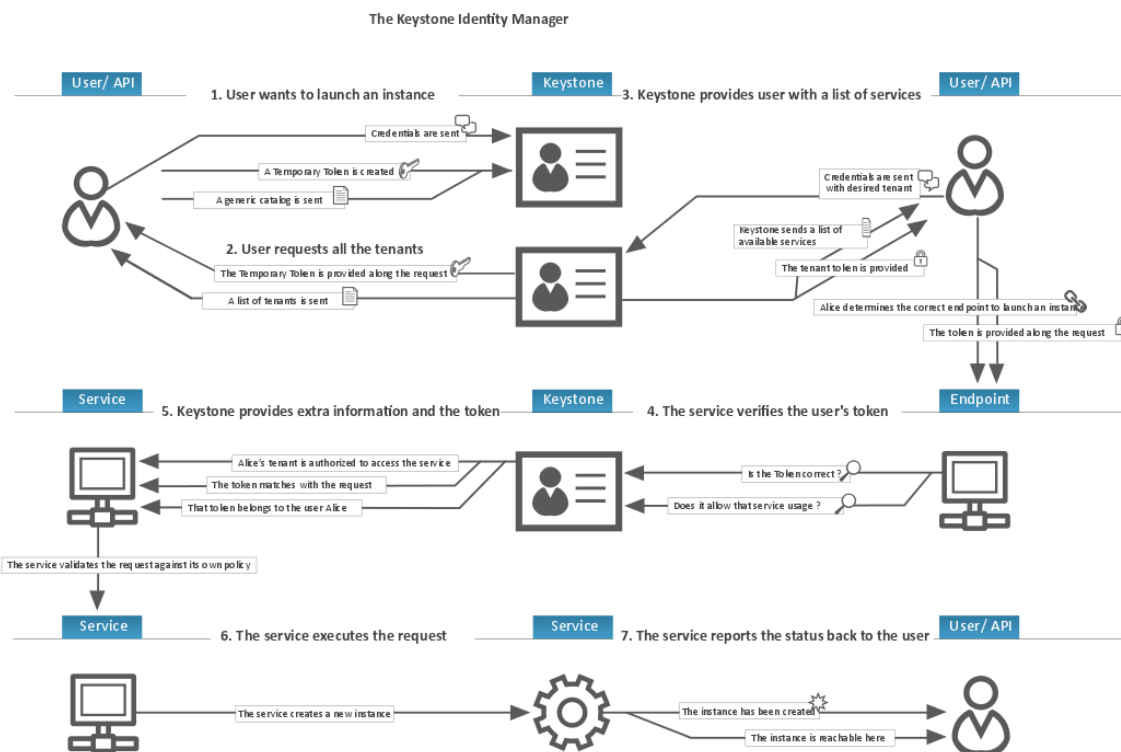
The Keystone Identity Manager

User/ API

1. User wants to launch an instance

Keystone

3. Keystone provides user with a list of services

User/ API

Credentials are sent

A Temporary Tolen is created

A generic catalog is sent

2. User requests all the tenants

The Temporary Token is provided along the request

A list of tenants is sent

Credentials are sent with desired tenant

Keystone sends a list of available services

The tenant token is provided

Alice determines the correct end point to launch an instan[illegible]

The token is provided along the request

Service

5. Keystone provides extra information and the token

Keystone

4. The service verifies the user's token

Endpoint

Alice's tenant is authorized to access the service

The token matches with the request

That token belongs to the user Alice

Is the Tolen correct ?

Does it allow that service usage ?

The service validates the request against its own policy

Service

6. The service executes the request

Service

7. The service reports the status back to the user

User/ API

The service creates a new instance

The instance has been created

The instance is reachable here